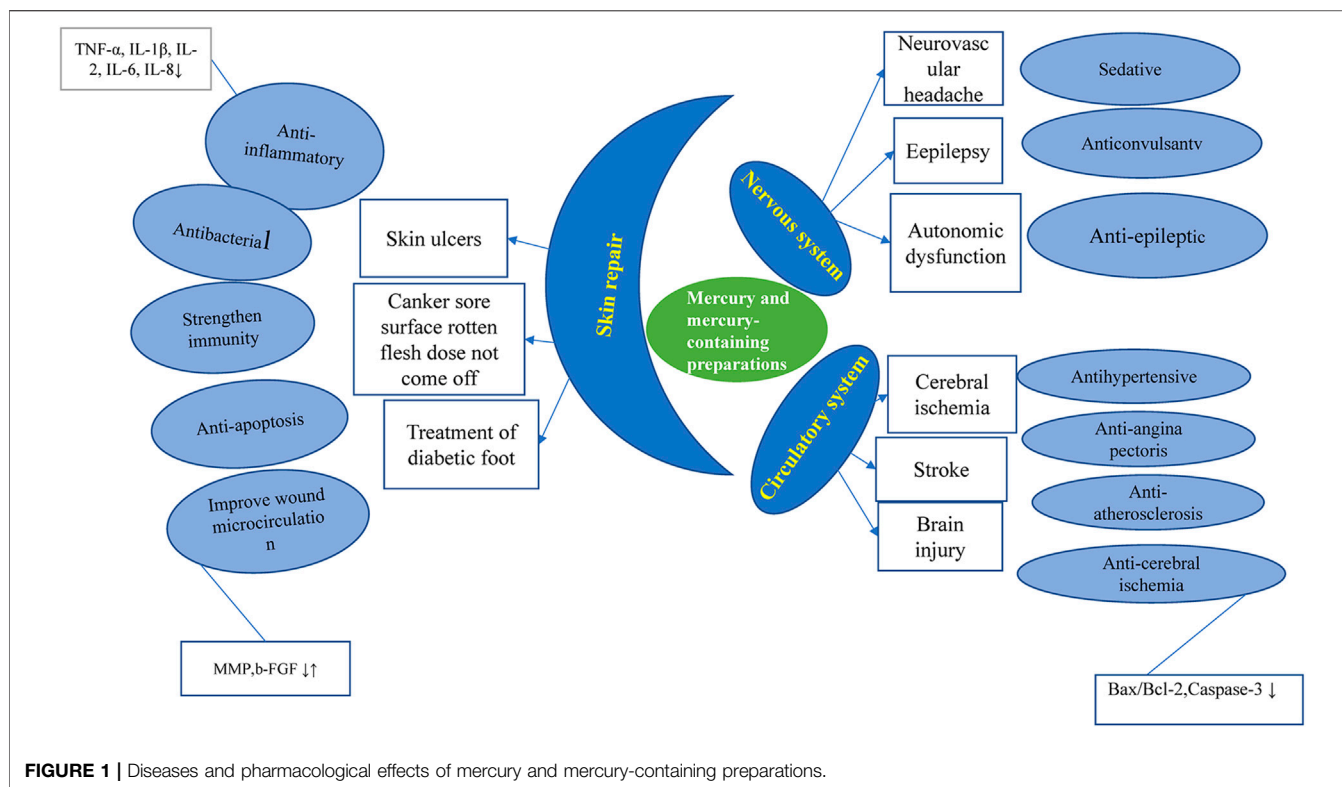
TNF-α, IL-1β, IL-2, IL-6, IL-8↓

Anti-inflammatory

Antibacterial

Strengthen immunity

Anti-apoptosis

Improve wound microcirculation

MMP,b-FGF ↓↑

Skin ulcers

Canker sore surface rotten flesh dose not come off

Treatment of diabetic foot

Skin repair

Mercury and mercury-containing preparations

Nervous system

Neurovascular headache

Eepilepsy

Autonomic dysfunction

Sedative

Anticonvulsantv

Anti-epileptic

Circulatory system

Cerebral ischemia

Stroke

Brain injury

Antihypertensive

Anti-angina pectoris

Anti-atherosclerosis

Anti-cerebral ischemia

Bax/Bcl-2,Caspase-3 ↓

FIGURE 1 | Diseases and pharmacological effects of mercury and mercury-containing preparations.